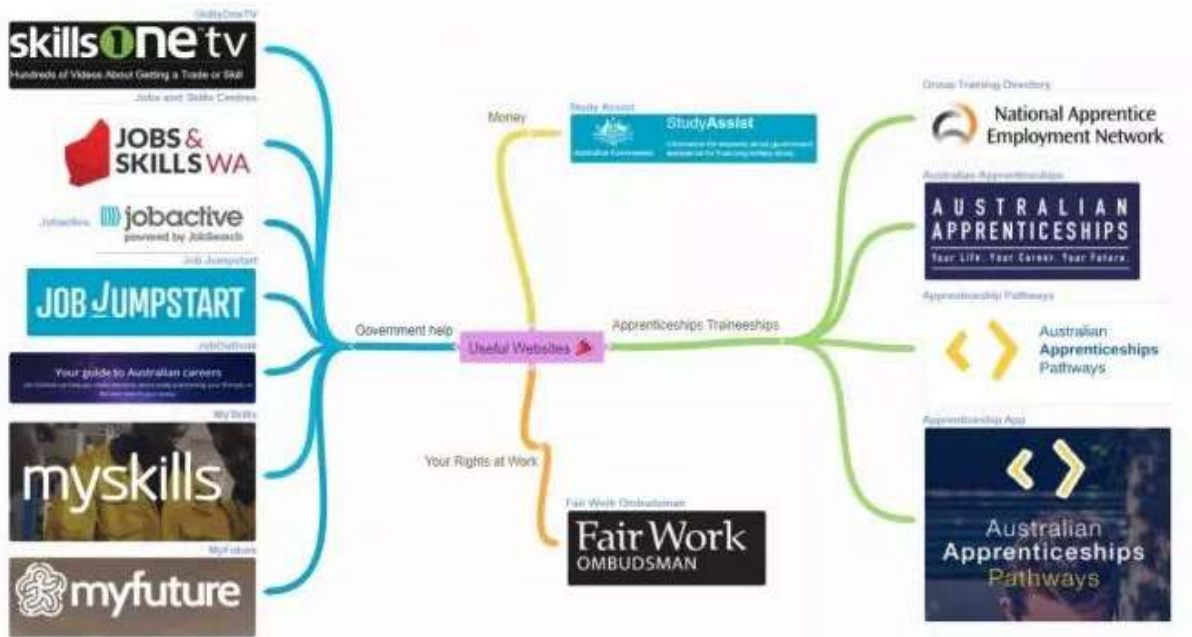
SkillsOneTV
skillsONEtv
Hundreds of Videos About Getting a Trade or Skill

Jobs and Skills Centres
JOBS & SKILLS WA

Jobactive
jobactive
powered by JobSearch

Job Jumpstart
JOB JUMPSTART

JobOutlook
Your guide to Australian careers
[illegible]

My Skills
myskills

MyFuture
myfuture

Government help

Money

Study Assist
Australian Government
StudyAssist
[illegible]

Useful Websites

Your Rights at Work

Fair Work Ombudsman
Fair Work
OMBUDSMAN

Apprenticeships Traineeships

Group Training Directory
National Apprentice Employment Network

Australian Apprenticeships
AUSTRALIAN APPRENTICESHIPS
Your Life. Your Career. Your Future.

Apprenticeship Pathways
Australian Apprenticeships Pathways

Apprenticeship App
Australian Apprenticeships Pathways